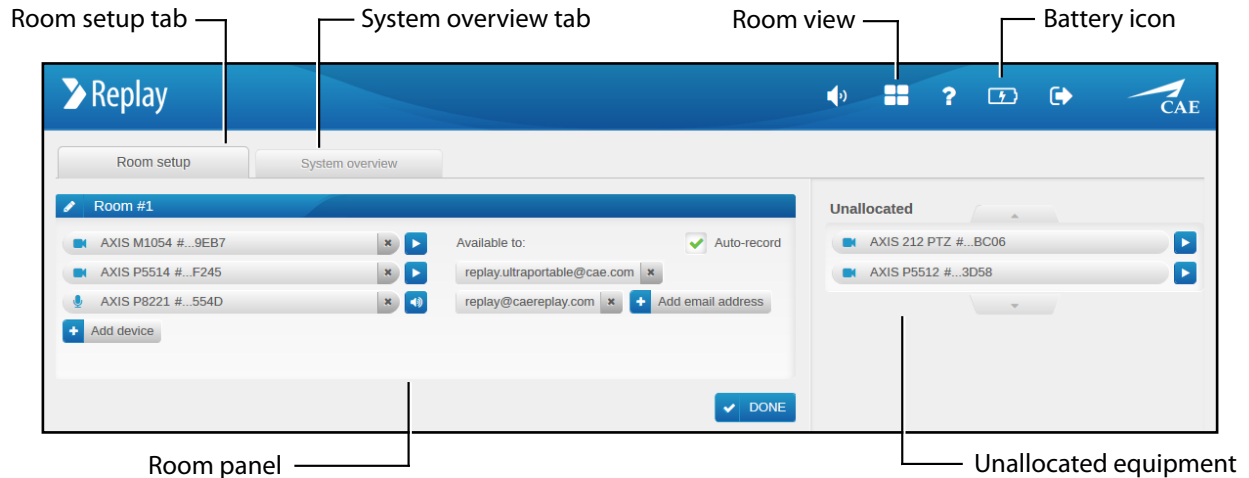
Room setup tab
System overview tab
Room view
Battery icon

Replay

?

CAE

Room setup
System overview

Room #1

AXIS M1054 #...9EB7
AXIS P5514 #...F245
AXIS P8221 #...554D
Add device

Available to:
Auto-record
replay.ultraportable@cae.com
replay@caereplay.com
Add email address

DONE

Unallocated
AXIS 212 PTZ #...BC06
AXIS P5512 #...3D58

Room panel
Unallocated equipment